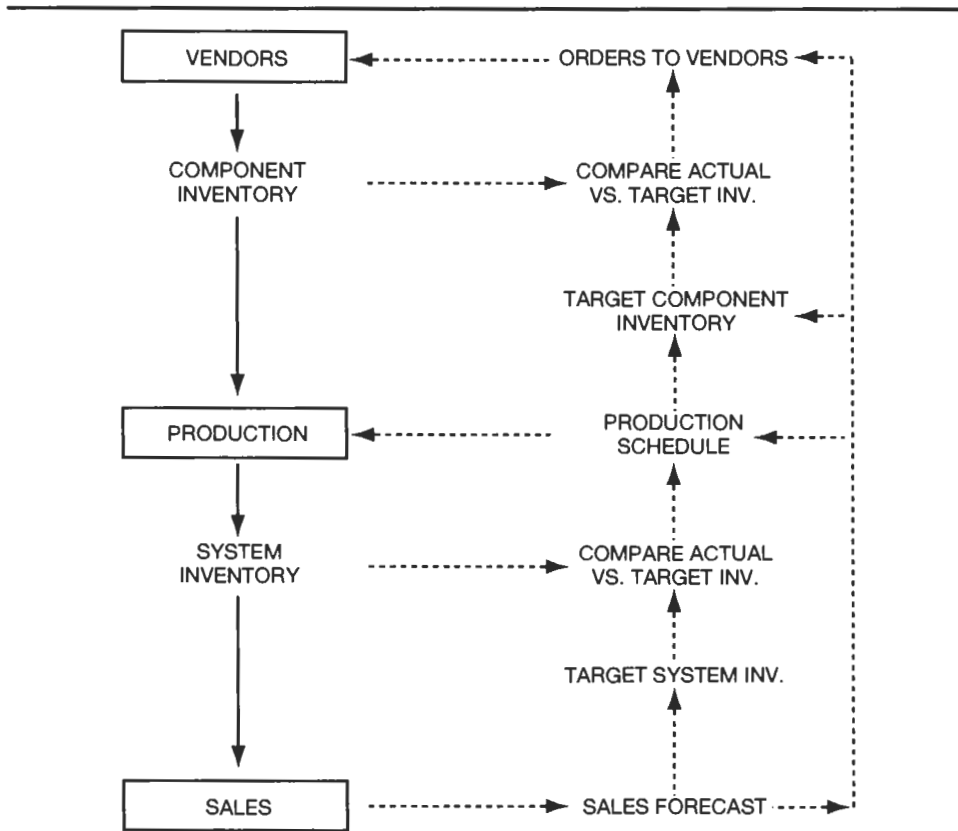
VENDORS

ORDERS TO VENDORS

COMPONENT INVENTORY

COMPARE ACTUAL VS. TARGET INV.

TARGET COMPONENT INVENTORY

PRODUCTION

PRODUCTION SCHEDULE

SYSTEM INVENTORY

COMPARE ACTUAL VS. TARGET INV.

TARGET SYSTEM INV.

SALES

SALES FORECAST